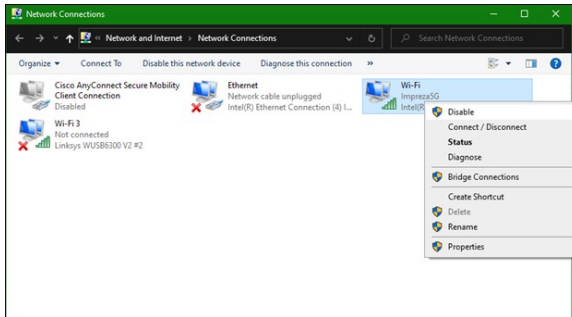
Network Connections

« Network and Internet > Network Connections

Search Network Connections

Organize ▾ Connect To Disable this network device Diagnose this connection »

Cisco AnyConnect Secure Mobility Client Connection
Disabled

Ethernet
Network cable unplugged
Intel(R) Ethernet Connection (4) I...

Wi-Fi
Impreza5G
Intel(R

Wi-Fi 3
Not connected
Linksys WUSB6300 V2 #2

Disable
Connect / Disconnect
Status
Diagnose
Bridge Connections
Create Shortcut
Delete
Rename
Properties